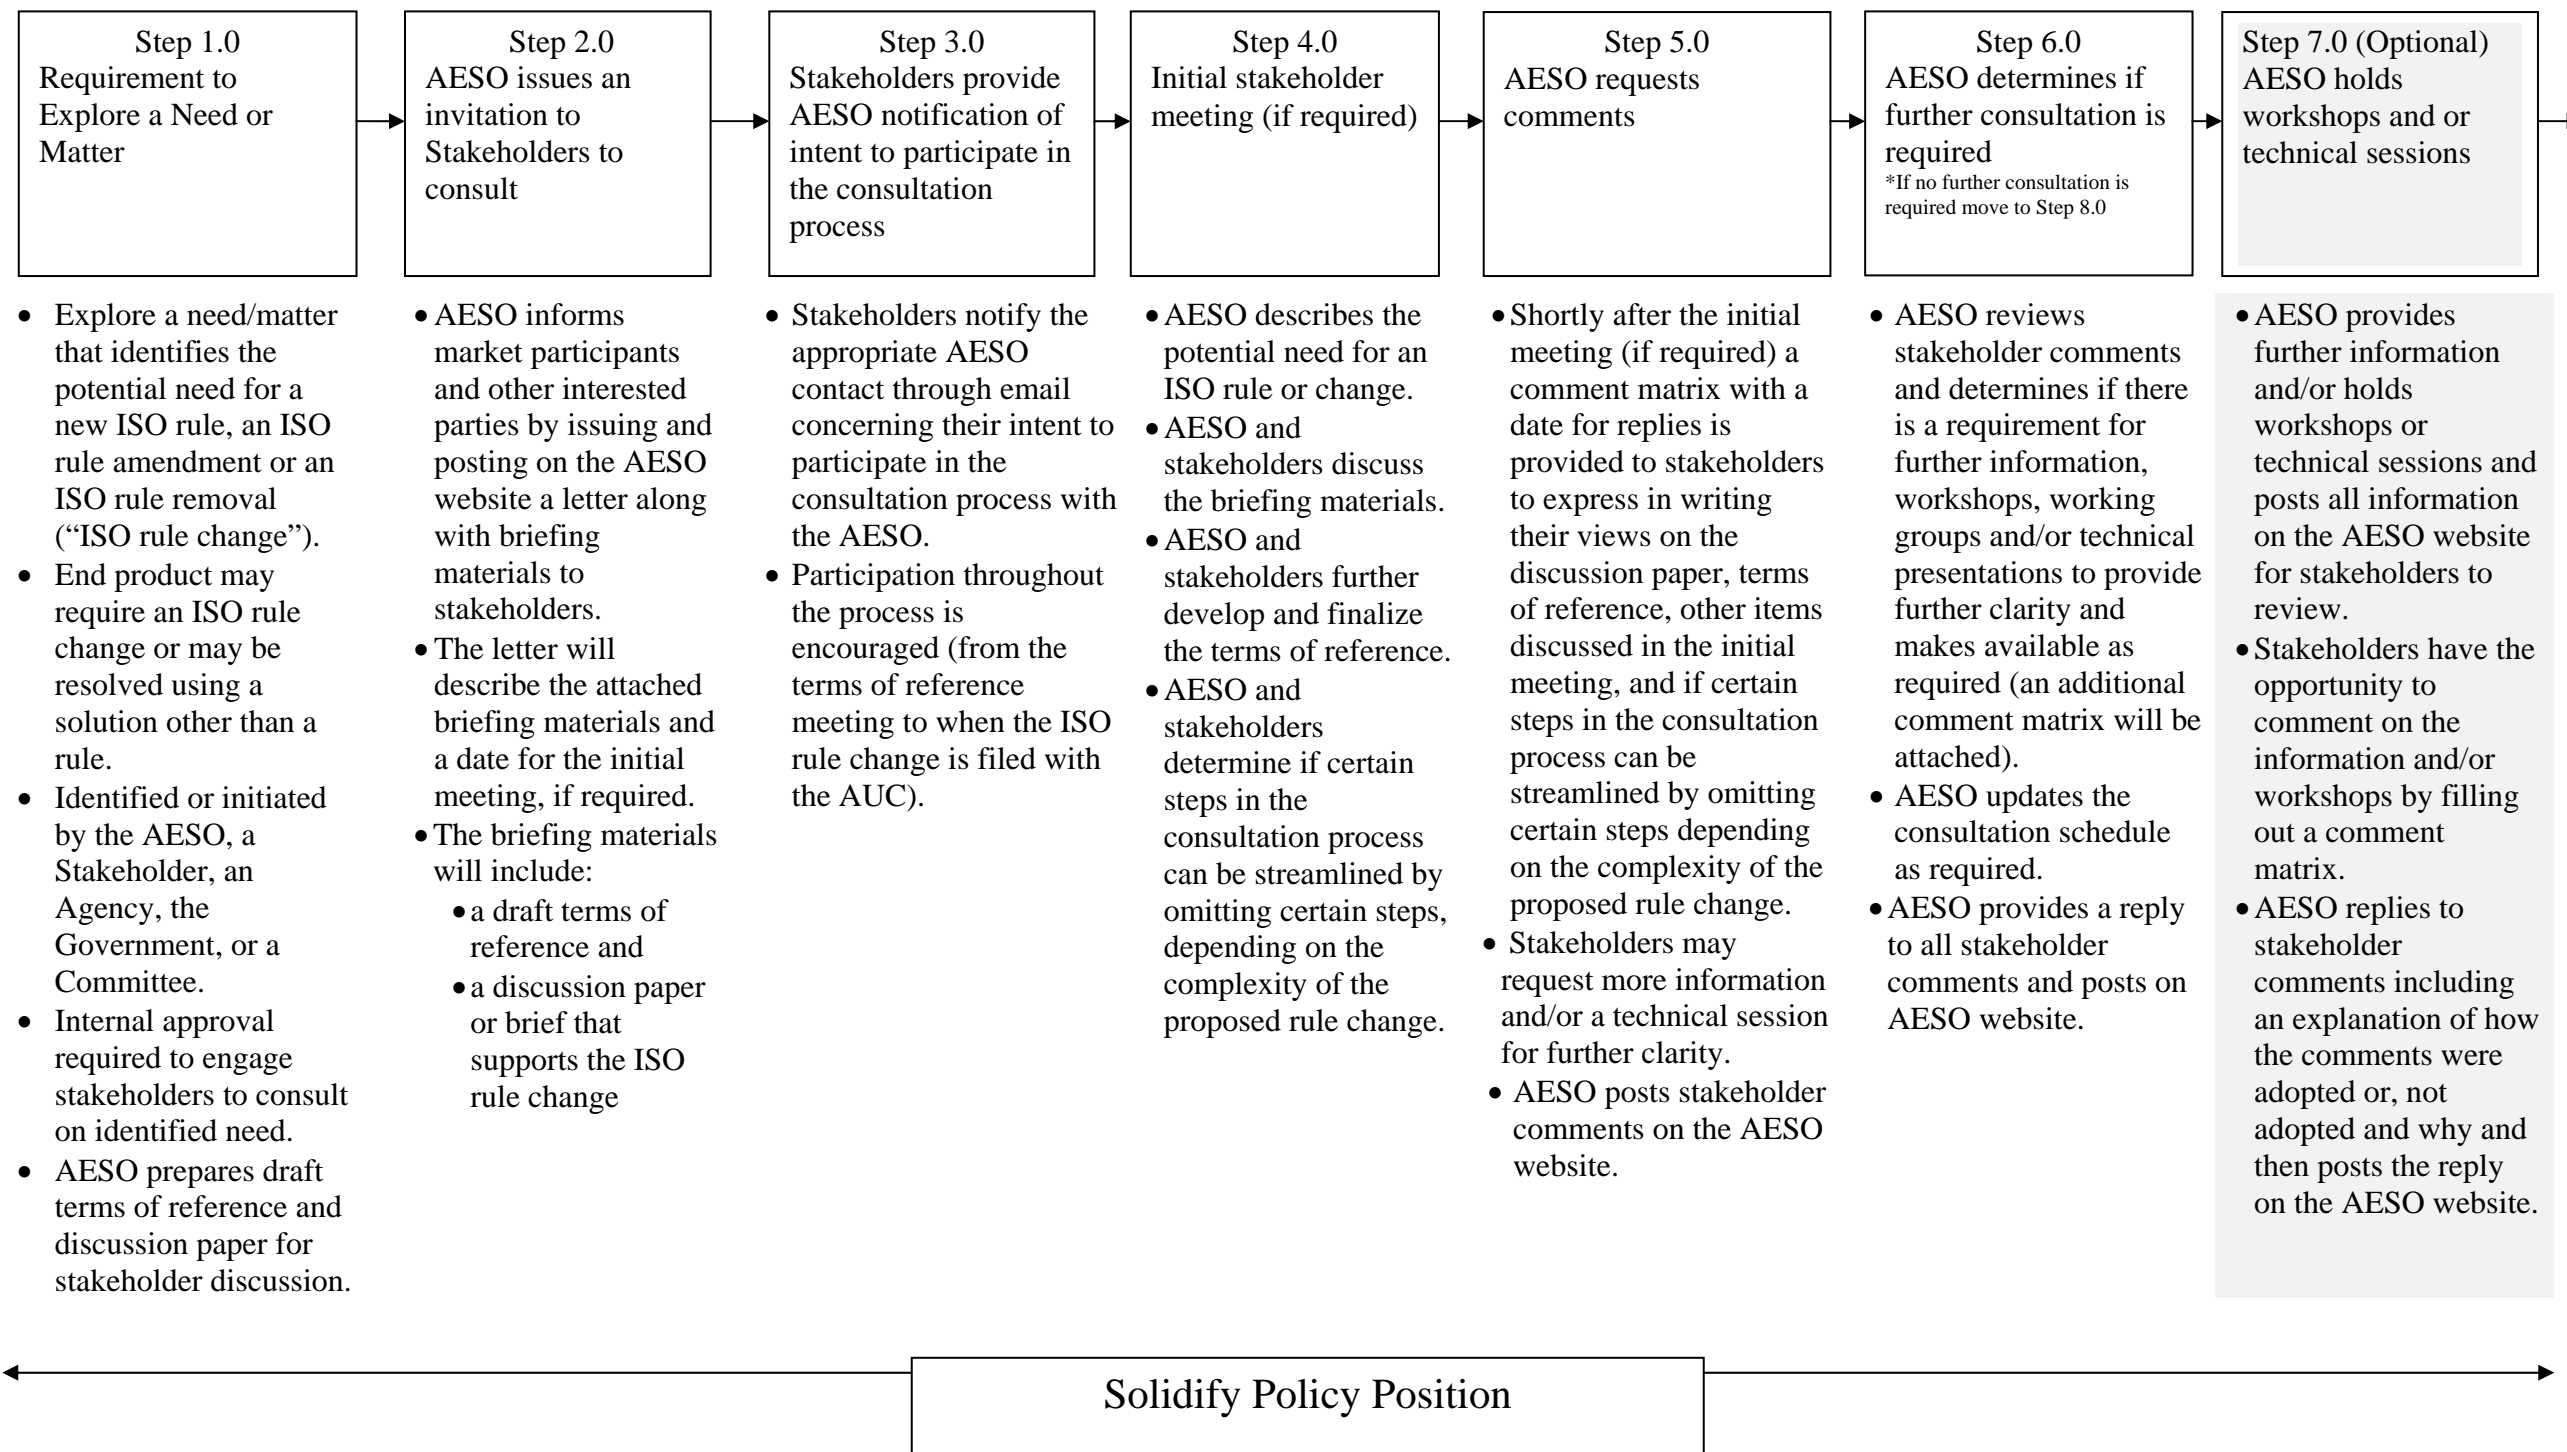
Step 1.0
Requirement to Explore a Need or Matter

Step 2.0
AESO issues an invitation to Stakeholders to consult

Step 3.0
Stakeholders provide AESO notification of intent to participate in the consultation process

Step 4.0
Initial stakeholder meeting (if required)

Step 5.0
AESO requests comments

Step 6.0
AESO determines if further consultation is required
*If no further consultation is required move to Step 8.0

Step 7.0 (Optional)
AESO holds workshops and or technical sessions

- Explore a need/matter that identifies the potential need for a new ISO rule, an ISO rule amendment or an ISO rule removal ("ISO rule change").
- End product may require an ISO rule change or may be resolved using a solution other than a rule.
- Identified or initiated by the AESO, a Stakeholder, an Agency, the Government, or a Committee.
- Internal approval required to engage stakeholders to consult on identified need.
- AESO prepares draft terms of reference and discussion paper for stakeholder discussion.

- AESO informs market participants and other interested parties by issuing and posting on the AESO website a letter along with briefing materials to stakeholders.
- The letter will describe the attached briefing materials and a date for the initial meeting, if required.
- The briefing materials will include:
  - a draft terms of reference and
  - a discussion paper or brief that supports the ISO rule change

- Stakeholders notify the appropriate AESO contact through email concerning their intent to participate in the consultation process with the AESO.
- Participation throughout the process is encouraged (from the terms of reference meeting to when the ISO rule change is filed with the AUC).

- AESO describes the potential need for an ISO rule or change.
- AESO and stakeholders discuss the briefing materials.
- AESO and stakeholders further develop and finalize the terms of reference.
- AESO and stakeholders determine if certain steps in the consultation process can be streamlined by omitting certain steps, depending on the complexity of the proposed rule change.

- Shortly after the initial meeting (if required) a comment matrix with a date for replies is provided to stakeholders to express in writing their views on the discussion paper, terms of reference, other items discussed in the initial meeting, and if certain steps in the consultation process can be streamlined by omitting certain steps depending on the complexity of the proposed rule change.
- Stakeholders may request more information and/or a technical session for further clarity.
- AESO posts stakeholder comments on the AESO website.

- AESO reviews stakeholder comments and determines if there is a requirement for further information, workshops, working groups and/or technical presentations to provide further clarity and makes available as required (an additional comment matrix will be attached).
- AESO updates the consultation schedule as required.
- AESO provides a reply to all stakeholder comments and posts on AESO website.

- AESO provides further information and/or holds workshops or technical sessions and posts all information on the AESO website for stakeholders to review.
- Stakeholders have the opportunity to comment on the information and/or workshops by filling out a comment matrix.
- AESO replies to stakeholder comments including an explanation of how the comments were adopted or, not adopted and why and then posts the reply on the AESO website.

Solidify Policy Position